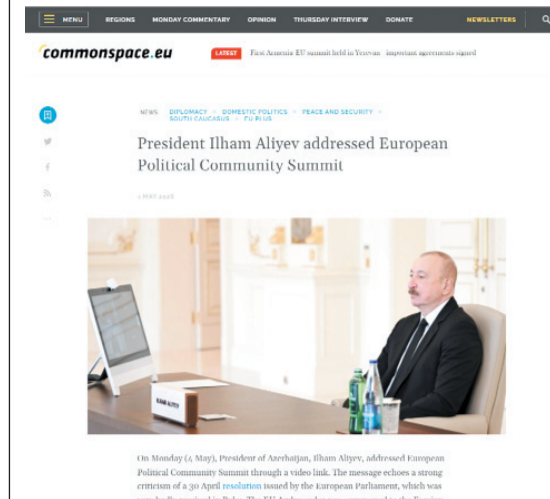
MENU REGIONS MONDAY COMMENTARY OPINION THURSDAY INTERVIEW DONATE NEWSLETTERS

commonspace.eu

LATEST First Armenia-EU summit held in Yerevan: important agreements signed

NEWS DIPLOMACY > DOMESTIC POLITICS > PEACE AND SECURITY > SOUTH CAUCASUS > EU PLUS

President Ilham Aliyev addressed European Political Community Summit

4 MAY 2026

On Monday (4 May), President of Azerbaijan, Ilham Aliyev, addressed European Political Community Summit through a video link. The message echoes a strong criticism of a 30 April resolution issued by the European Parliament, which was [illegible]